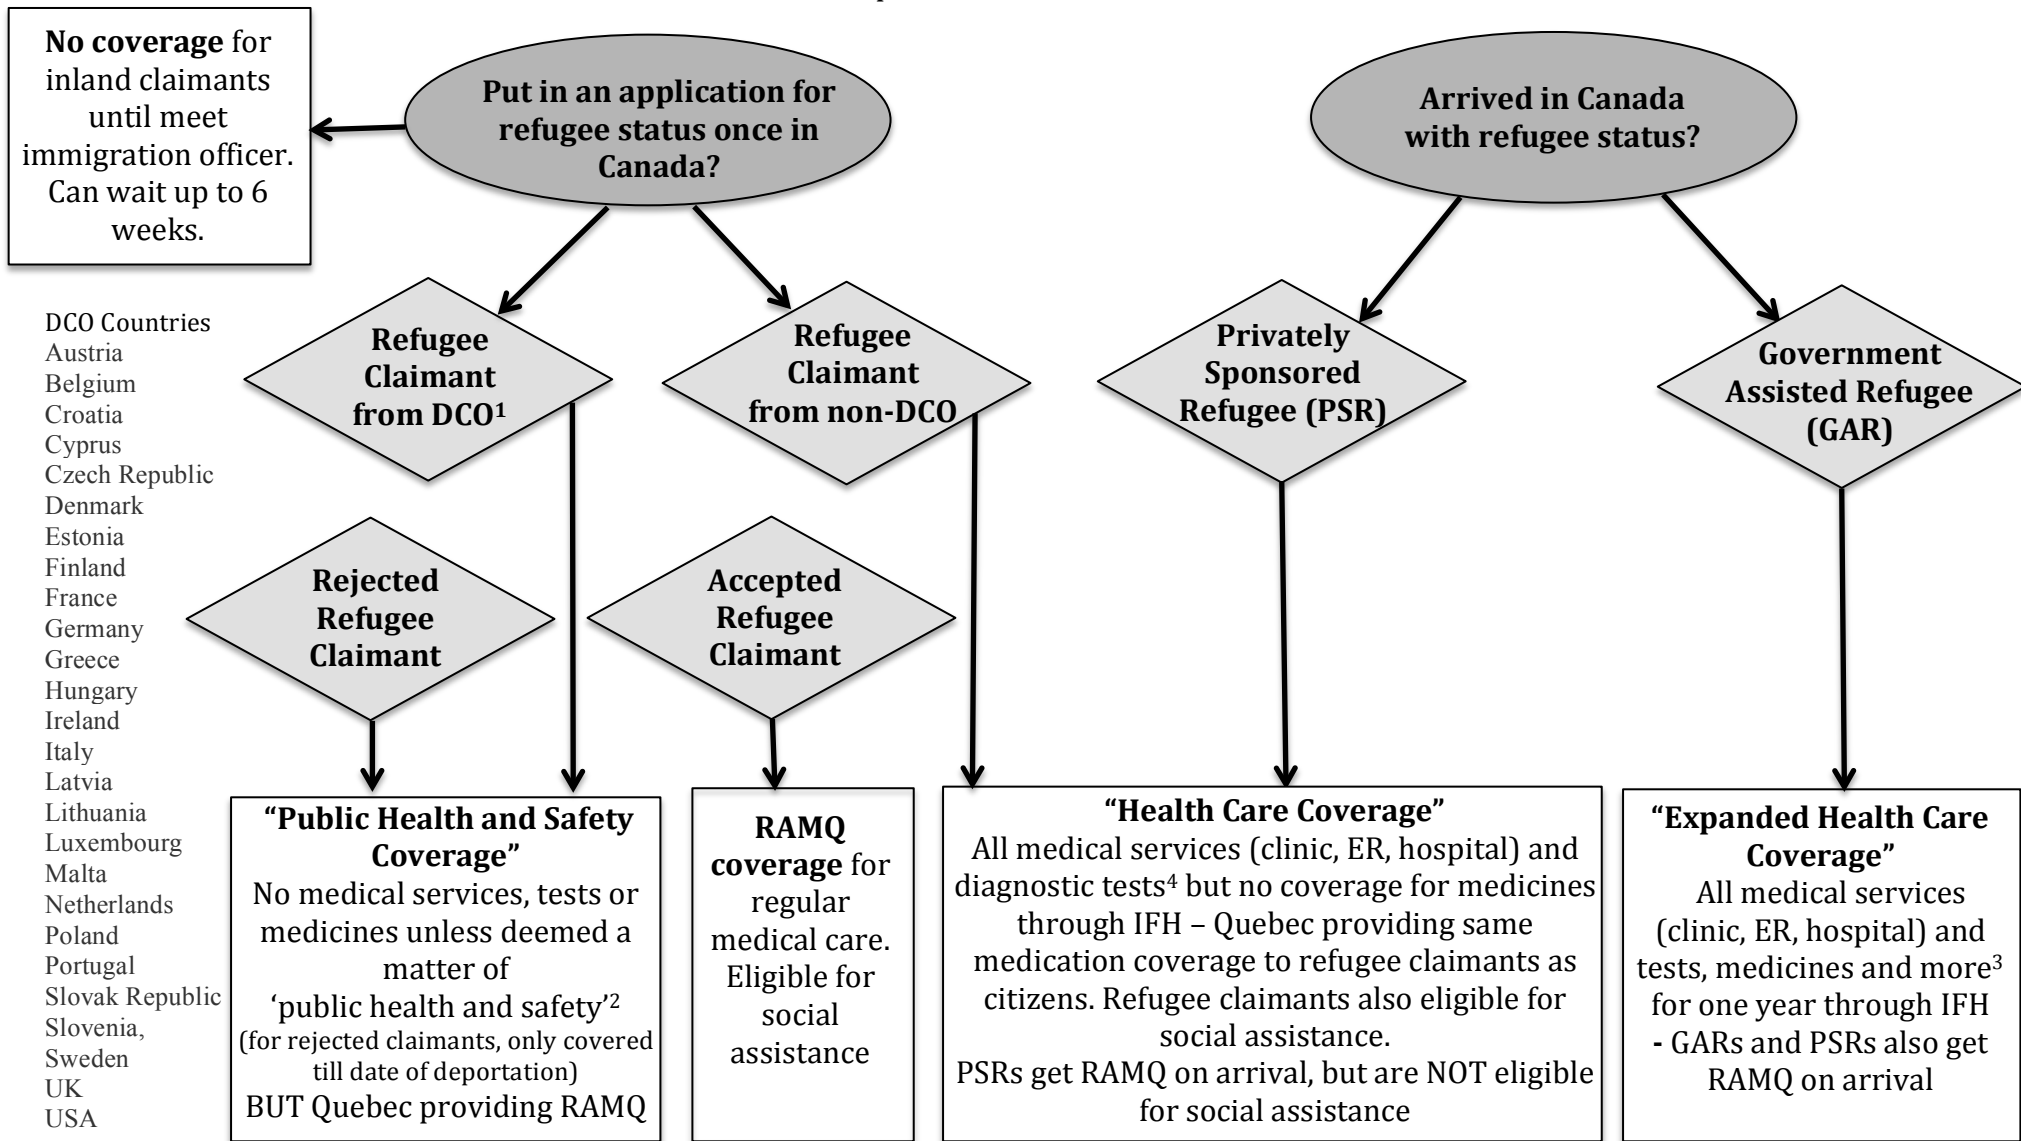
**No coverage** for inland claimants until meet immigration officer. Can wait up to 6 weeks.

**Put in an application for refugee status once in Canada?**

**Arrived in Canada with refugee status?**

DCO Countries
Austria
Belgium
Croatia
Cyprus
Czech Republic
Denmark
Estonia
Finland
France
Germany
Greece
Hungary
Ireland
Italy
Latvia
Lithuania
Luxembourg
Malta
Netherlands
Poland
Portugal
Slovak Republic
Slovenia,
Sweden
UK
USA

**Refugee Claimant from DCO$^1$**

**Refugee Claimant from non-DCO**

**Privately Sponsored Refugee (PSR)**

**Government Assisted Refugee (GAR)**

**Rejected Refugee Claimant**

**Accepted Refugee Claimant**

**"Public Health and Safety Coverage"**
No medical services, tests or medicines unless deemed a matter of 'public health and safety'$^2$ (for rejected claimants, only covered till date of deportation) BUT Quebec providing RAMQ

**RAMQ coverage** for regular medical care. Eligible for social assistance

**"Health Care Coverage"**
All medical services (clinic, ER, hospital) and diagnostic tests$^4$ but no coverage for medicines through IFH – Quebec providing same medication coverage to refugee claimants as citizens. Refugee claimants also eligible for social assistance.
PSRs get RAMQ on arrival, but are NOT eligible for social assistance

**"Expanded Health Care Coverage"**
All medical services (clinic, ER, hospital) and tests, medicines and more$^3$ for one year through IFH - GARs and PSRs also get RAMQ on arrival